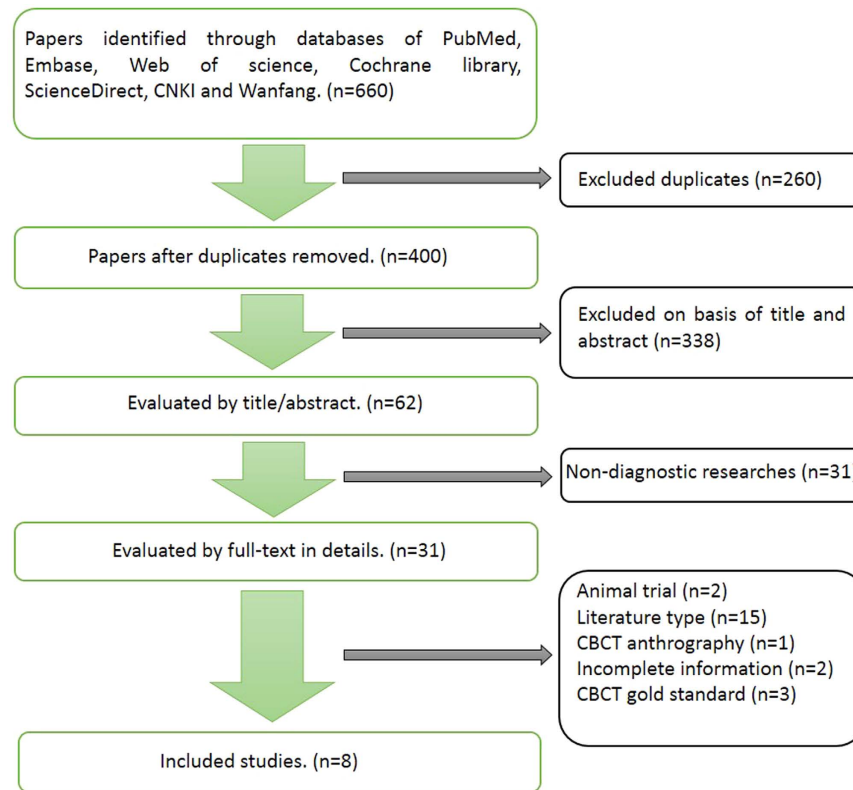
Papers identified through databases of PubMed, Embase, Web of science, Cochrane library, ScienceDirect, CNKI and Wanfang. (n=660)

Excluded duplicates (n=260)

Papers after duplicates removed. (n=400)

Excluded on basis of title and abstract (n=338)

Evaluated by title/abstract. (n=62)

Non-diagnostic researches (n=31

Evaluated by full-text in details. (n=31)

Animal trial (n=2)
Literature type (n=15)
CBCT anthrography (n=1)
Incomplete information (n=2)
CBCT gold standard (n=3)

Included studies. (n=8)